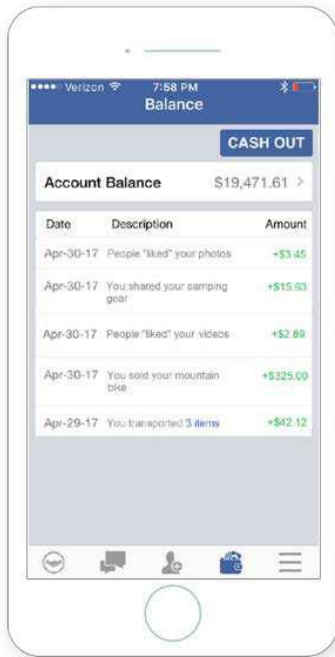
Verizon 7:58 PM
Balance

CASH OUT

Account Balance $19,471.61 >

| Date | Description | Amount |
|---|---|---|
| Apr-30-17 | People "liked" your photos | +$3.45 |
| Apr-30-17 | You shared your camping gear | +$15.63 |
| Apr-30-17 | People "liked" your videos | +$2.89 |
| Apr-30-17 | You sold your mountain bike | +$325.00 |
| Apr-29-17 | You transported 3 items | +$42.12 |